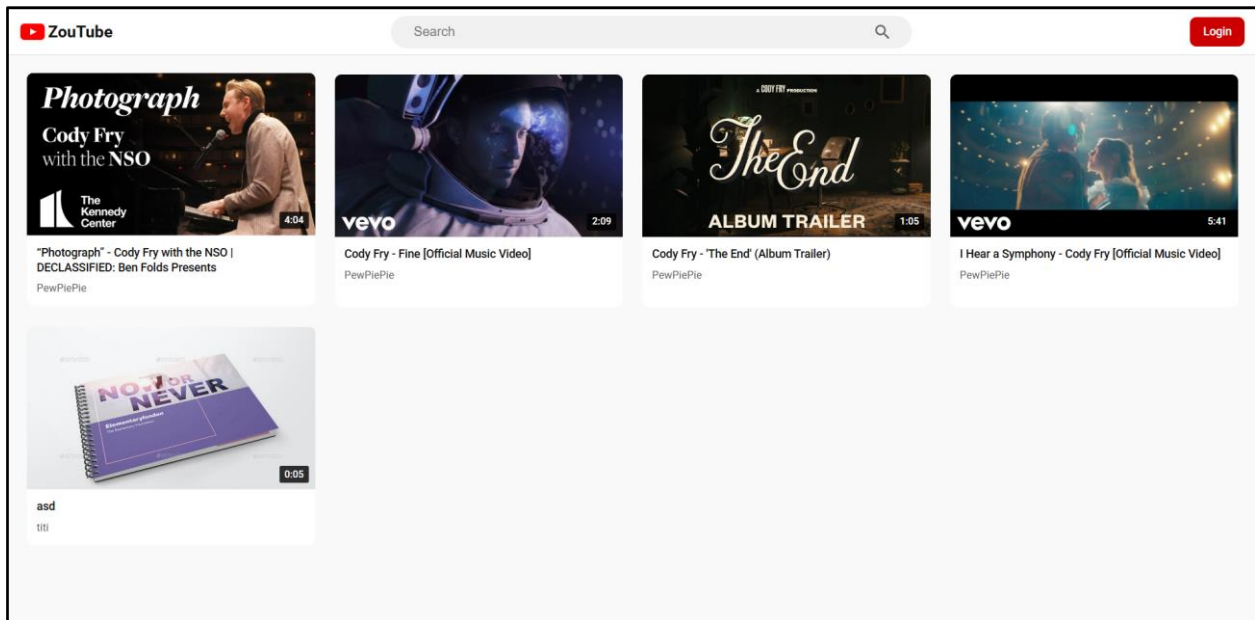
ZouTube

Search

Login

Photograph
Cody Fry
with the NSO
The Kennedy Center
4:04

"Photograph" - Cody Fry with the NSO | DECLASSIFIED: Ben Folds Presents
PewPiePie

vevo
2:09

Cody Fry - Fine [Official Music Video]
PewPiePie

A CODY FRY PRODUCTION
The End
ALBUM TRAILER
1:05

Cody Fry - 'The End' (Album Trailer)
PewPiePie

vevo
5:41

I Hear a Symphony - Cody Fry [Official Music Video]
PewPiePie

NOW OR NEVER
Elementaryfonden
0:05

asd
titi